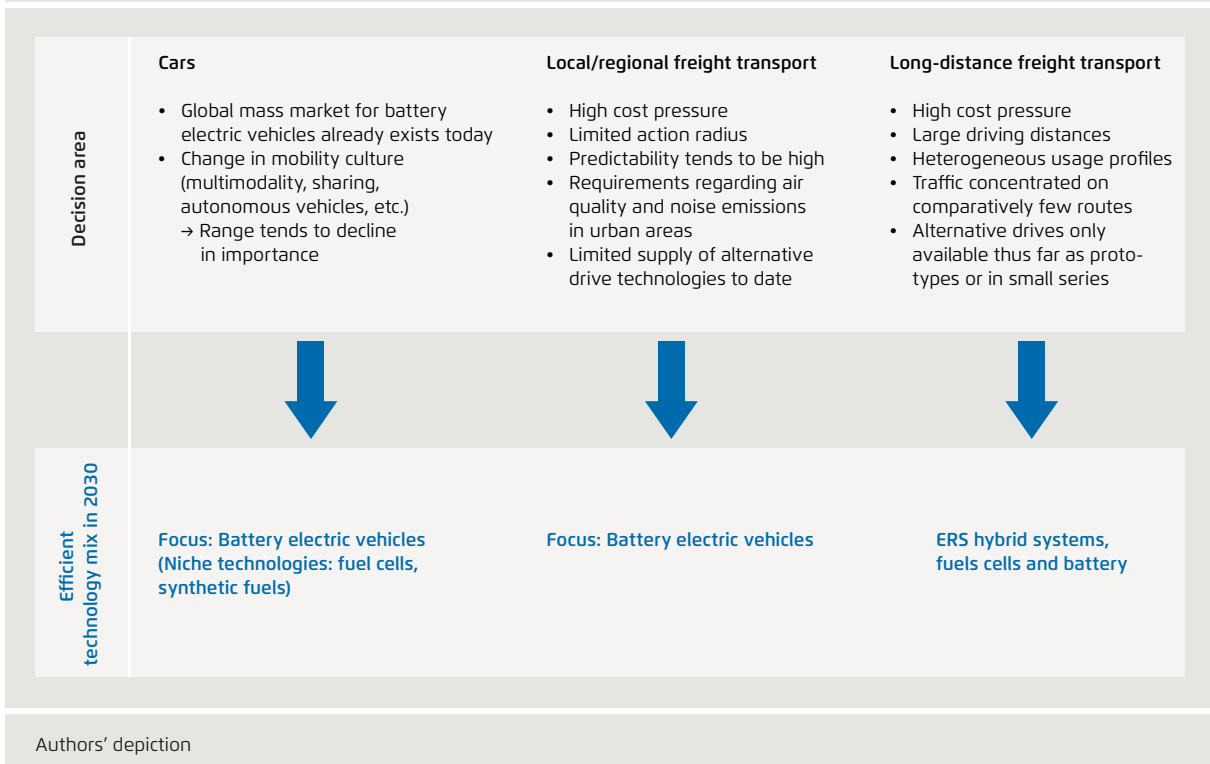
Decision area

Cars

- Global mass market for battery electric vehicles already exists today
- Change in mobility culture (multimodality, sharing, autonomous vehicles, etc.)
  → Range tends to decline in importance

Local/regional freight transport

- High cost pressure
- Limited action radius
- Predictability tends to be high
- Requirements regarding air quality and noise emissions in urban areas
- Limited supply of alternative drive technologies to date

Long-distance freight transport

- High cost pressure
- Large driving distances
- Heterogeneous usage profiles
- Traffic concentrated on comparatively few routes
- Alternative drives only available thus far as prototypes or in small series

Efficient technology mix in 2030

Focus: Battery electric vehicles (Niche technologies: fuel cells, synthetic fuels)

Focus: Battery electric vehicles

ERS hybrid systems, fuels cells and battery

Authors' depiction